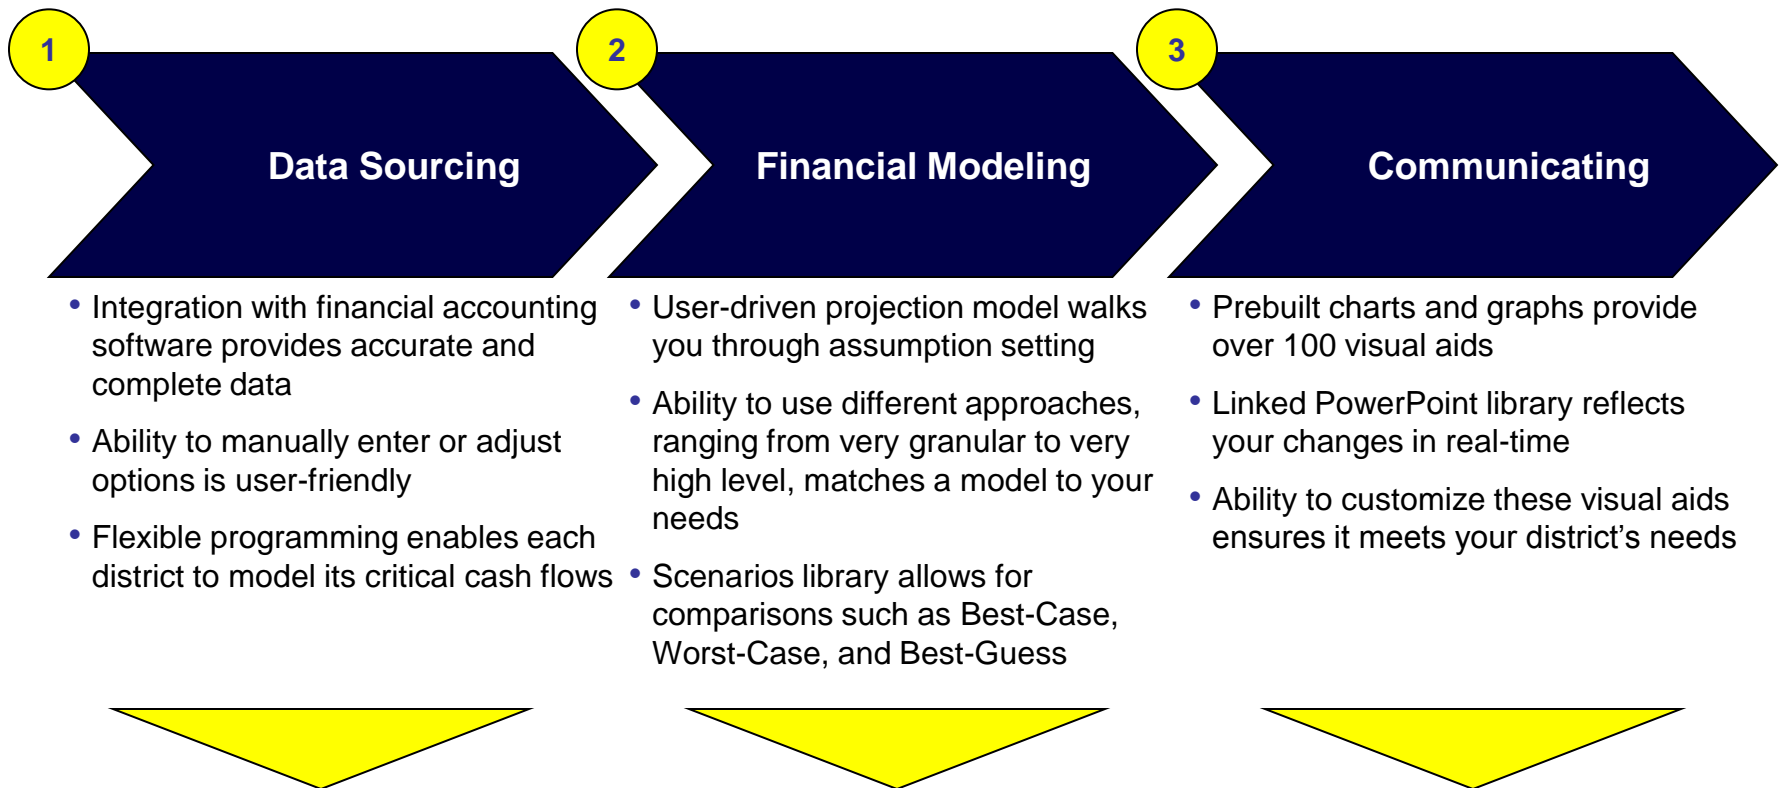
1

Data Sourcing

• Integration with financial accounting software provides accurate and complete data

• Ability to manually enter or adjust options is user-friendly

• Flexible programming enables each district to model its critical cash flows

2

Financial Modeling

• User-driven projection model walks you through assumption setting

• Ability to use different approaches, ranging from very granular to very high level, matches a model to your needs

• Scenarios library allows for comparisons such as Best-Case, Worst-Case, and Best-Guess

3

Communicating

• Prebuilt charts and graphs provide over 100 visual aids

• Linked PowerPoint library reflects your changes in real-time

• Ability to customize these visual aids ensures it meets your district's needs